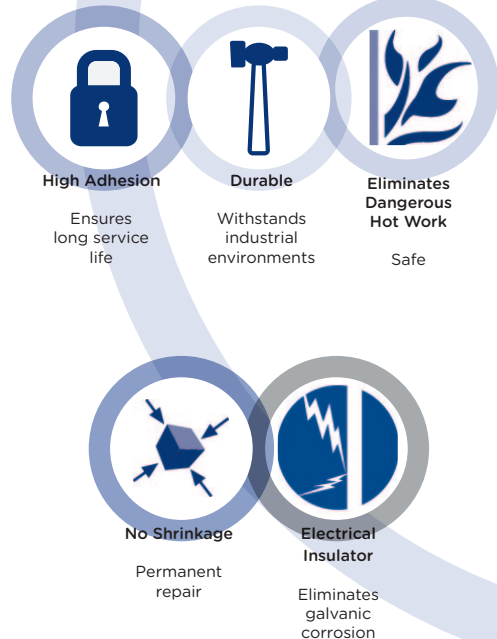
High Adhesion

Ensures long service life

Durable

Withstands industrial environments

Eliminates Dangerous Hot Work

Safe

No Shrinkage

Permanent repair

Electrical Insulator

Eliminates galvanic corrosion